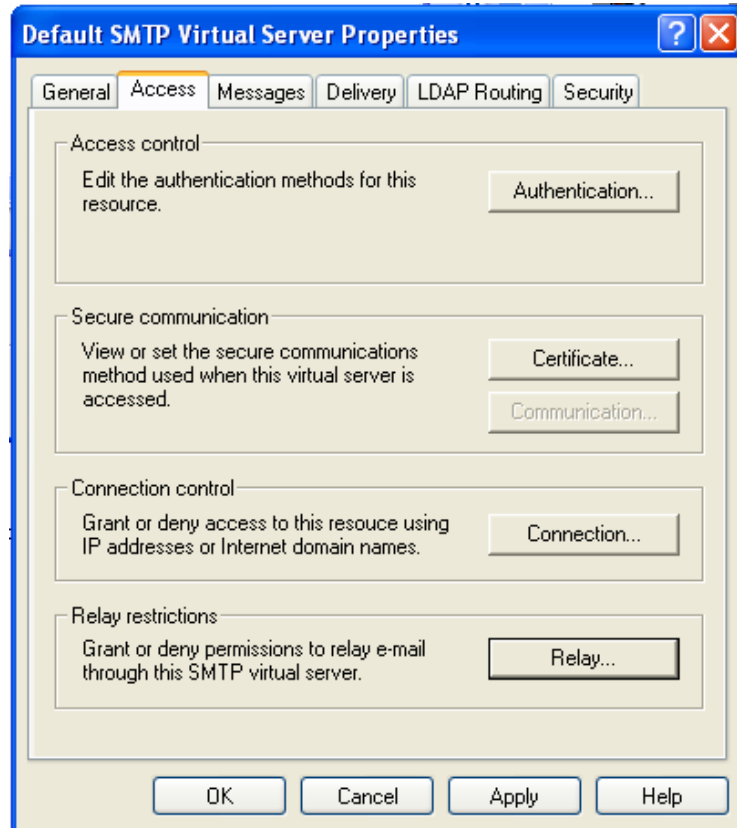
Default SMTP Virtual Server Properties

General | Access | Messages | Delivery | LDAP Routing | Security

Access control
Edit the authentication methods for this resource.
Authentication...

Secure communication
View or set the secure communications method used when this virtual server is accessed.
Certificate...
Communication...

Connection control
Grant or deny access to this resouce using IP addresses or Internet domain names.
Connection...

Relay restrictions
Grant or deny permissions to relay e-mail through this SMTP virtual server.
Relay...

OK | Cancel | Apply | Help